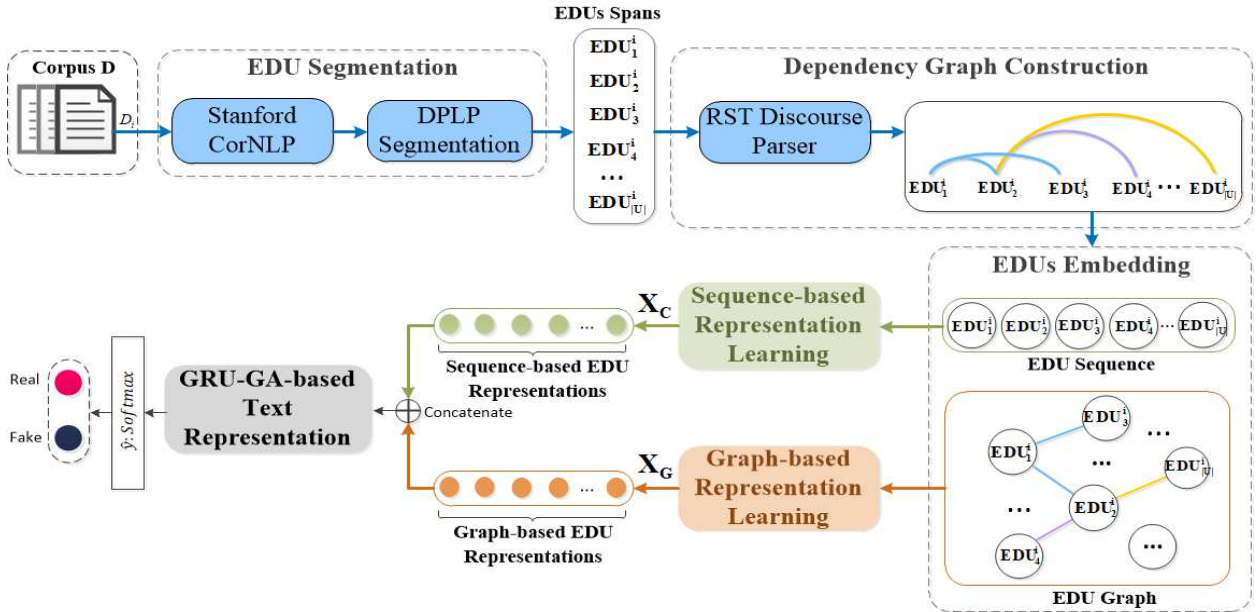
Corpus D

$D_i$

EDU Segmentation

Stanford CorNLP

DPLP Segmentation

EDUs Spans

$EDU_1^i$

$EDU_2^i$

$EDU_3^i$

$EDU_4^i$

...

$EDU_{|U|}^i$

Dependency Graph Construction

RST Discourse Parser

$EDU_1^i$ $EDU_2^i$ $EDU_3^i$ $EDU_4^i$ ... $EDU_{|U|}^i$

EDUs Embedding

$EDU_1^i$ $EDU_2^i$ $EDU_3^i$ $EDU_4^i$ ... $EDU_{|U|}^i$

EDU Sequence

$X_C$

Sequence-based Representation Learning

Sequence-based EDU Representations

Real

Fake

$\hat{y}: Softmax$

GRU-GA-based Text Representation

Concatenate

$X_G$

Graph-based Representation Learning

Graph-based EDU Representations

$EDU_3^i$

...

$EDU_1^i$

...

$EDU_{|U|}^i$

...

$EDU_2^i$

$EDU_4^i$

...

EDU Graph